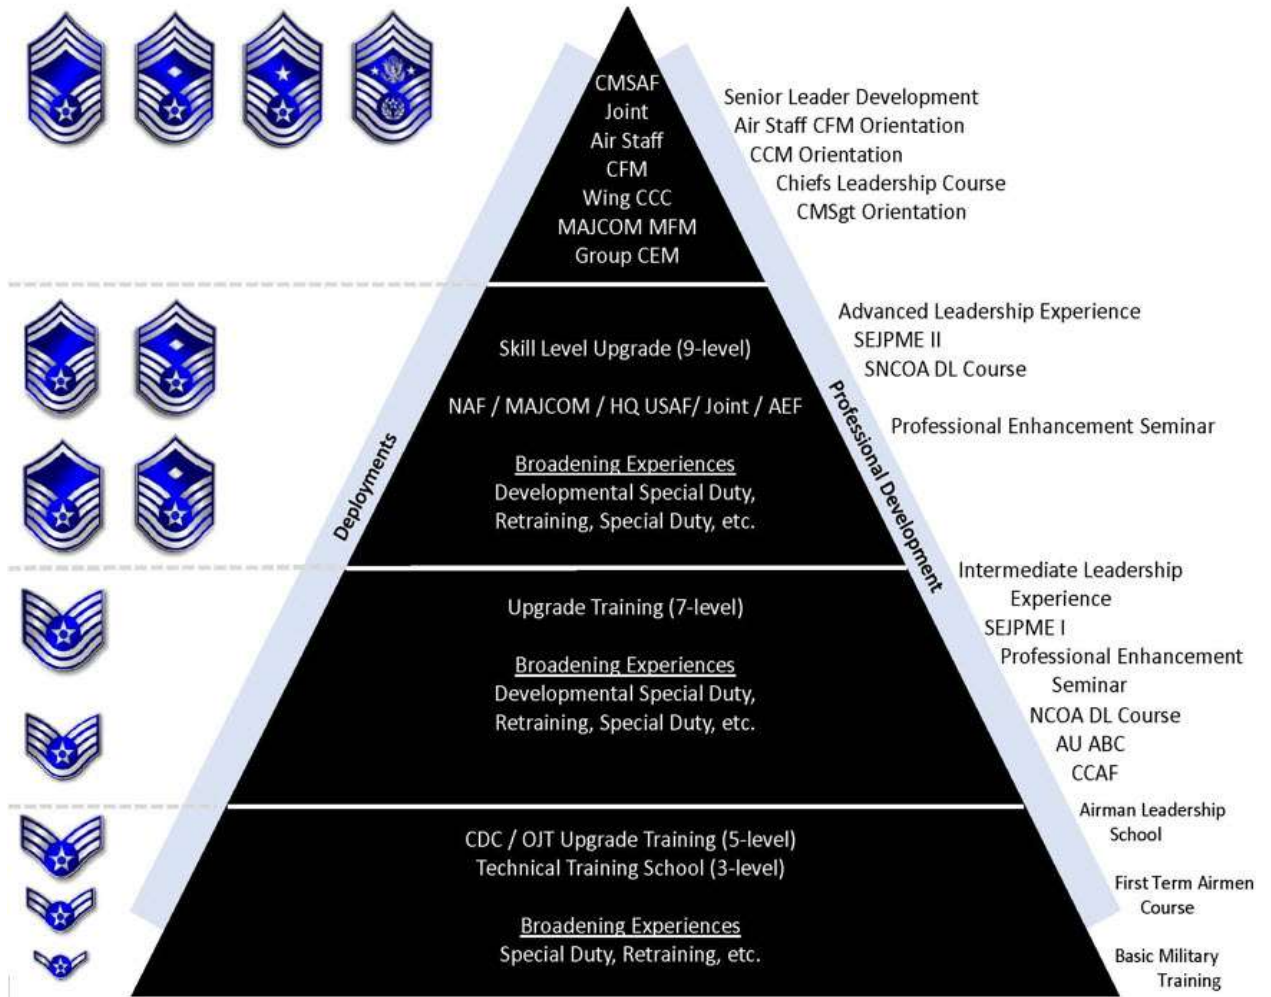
CMSAF
Joint
Air Staff
CFM
Wing CCC
MAJCOM MFM
Group CEM

Senior Leader Development
Air Staff CFM Orientation
CCM Orientation
Chiefs Leadership Course
CMSgt Orientation

Skill Level Upgrade (9-level)

NAF / MAJCOM / HQ USAF/ Joint / AEF

Broadening Experiences
Developmental Special Duty, Retraining, Special Duty, etc.

Advanced Leadership Experience
SEJPME II
SNCOA DL Course

Professional Enhancement Seminar

Deployments

Professional Development

Upgrade Training (7-level)

Broadening Experiences
Developmental Special Duty, Retraining, Special Duty, etc.

Intermediate Leadership Experience
SEJPME I
Professional Enhancement Seminar
NCOA DL Course
AU ABC
CCAF

CDC / OJT Upgrade Training (5-level)
Technical Training School (3-level)

Broadening Experiences
Special Duty, Retraining, etc.

Airman Leadership School

First Term Airmen Course

Basic Military Training